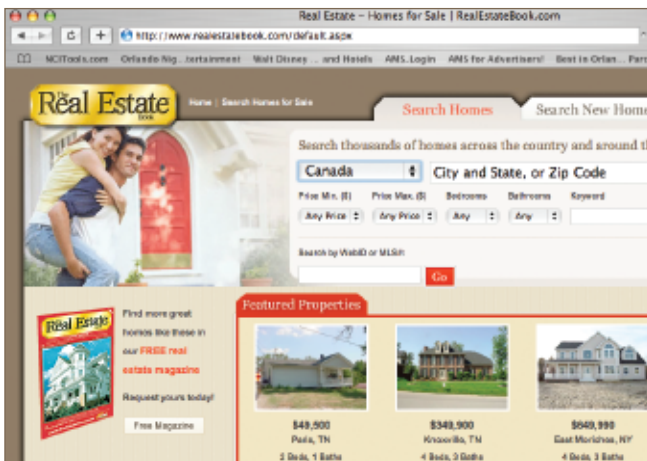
Real Estate – Homes for Sale | RealEstateBook.com

http://www.realestatebook.com/default.aspx

NCITools.com Orlando Nig...tertainment Walt Disney ... and Hotels AMS Login AMS for Advertisers! Best in Orlan... Parc

The Real Estate Book

Home | Search Homes for Sale

Search Homes

Search New Home

Search thousands of homes across the country and around t

Canada

City and State, or Zip Code

Price Min. ($) Price Max. ($) Bedrooms Bathrooms Keyword

Any Price Any Price Any Any

Search by WebID or MLS#

Go

The Real Estate Book

Find more great homes like these in our FREE real estate magazine

Request yours today!

Free Magazine

Featured Properties

$49,500
Paris, TN
3 Beds, 1 Baths

$349,900
Knoxville, TN
4 Beds, 3 Baths

$649,990
East Moriches, NY
4 Beds, 3 Baths